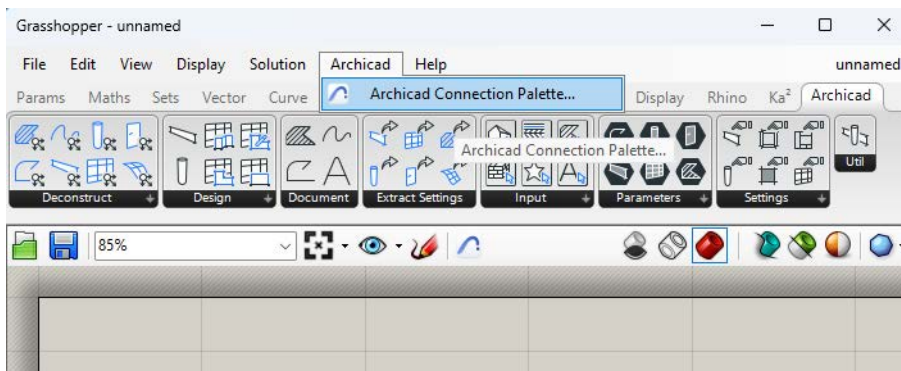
Grasshopper - unnamed

File Edit View Display Solution Archicad Help unnamed

Params Maths Sets Vector Curve Archicad Connection Palette... Display Rhino Ka² Archicad

Archicad Connection Palette...

Util

Deconstruct Design Document Extract Settings Input Parameters Settings

85%